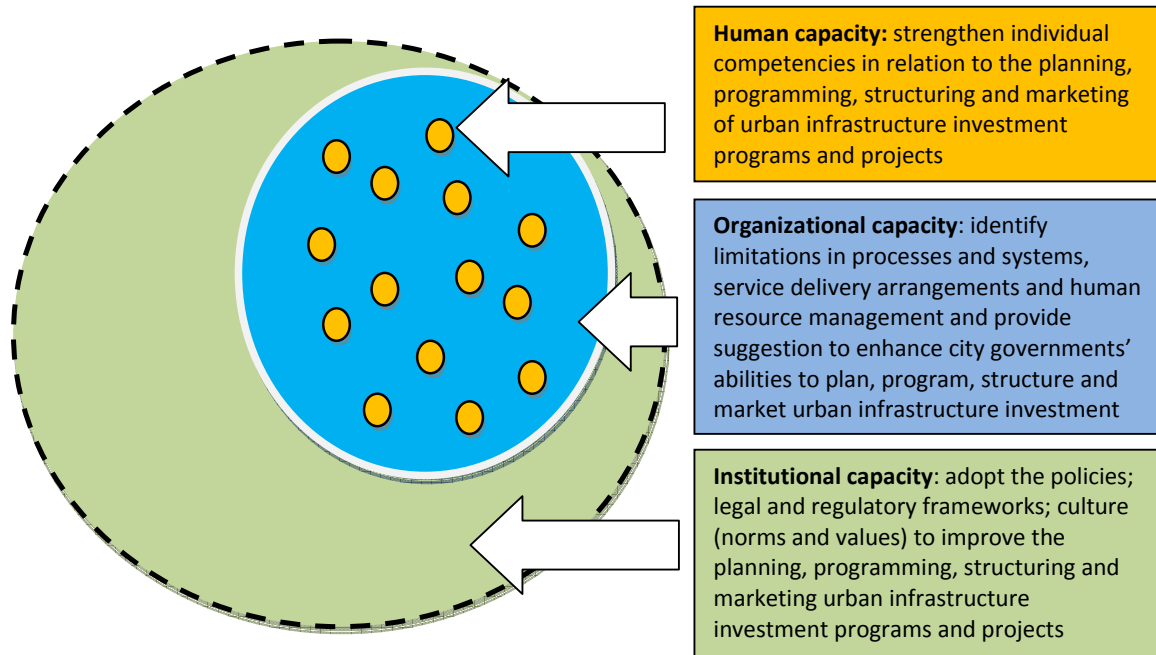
**Human capacity:** strengthen individual competencies in relation to the planning, programming, structuring and marketing of urban infrastructure investment programs and projects

**Organizational capacity**: identify limitations in processes and systems, service delivery arrangements and human resource management and provide suggestion to enhance city governments' abilities to plan, program, structure and market urban infrastructure investment

**Institutional capacity**: adopt the policies; legal and regulatory frameworks; culture (norms and values) to improve the planning, programming, structuring and marketing urban infrastructure investment programs and projects